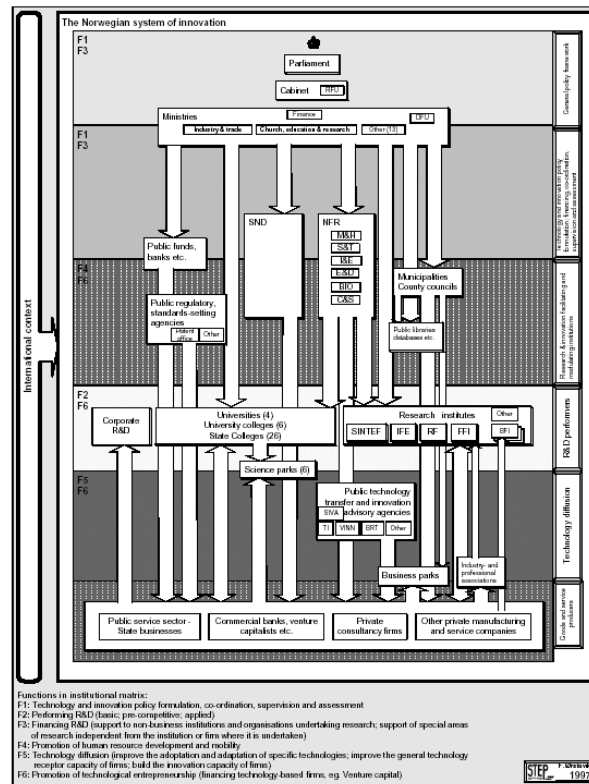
The Norwegian system of innovation

F1
F3

Parliament

Cabinet RFU

Ministries
Finance
Industry & trade
Church, education & research
Other (13)
DFU

F1
F3

SND

NFR
M&H
S&T
I&E
E&D
BIO
C&S

Public funds, banks etc.

F4
F5

Public regulatory, standards-setting agencies
Patent office
Other

Municipalities
County councils

Public libraries databases etc.

International context

F2
F6

Corporate R&D

Universities (4)
University colleges (6)
State Colleges (26)

Research institutes
Other
SINTEF
IFE
RF
FFI
BFI

Science parks (6)

F5
F6

Public technology transfer and innovation advisory agencies
SIVA
TI
VINN
BRT
Other

Business parks

Industry- and professional associations

Public service sector - State businesses

Commercial banks, venture capitalists etc.

Private consultancy firms

Other private manufacturing and service companies

General policy framework

Technology and innovation policy formulation, financing coordination, supervision and assessment

Research & innovation facilitating and mediating institutions

R&D performers

Technology diffusion

Goods and service producers

Functions in institutional matrix:
F1: Technology and innovation policy formulation, co-ordination, supervision and assessment
F2: Performing R&D (basic; pre-competitive; applied)
F3: Financing R&D (support to non-business institutions and organisations undertaking research; support of special areas of research independent from the institution or firm where it is undertaken)
F4: Promotion of human resource development and mobility
F5: Technology diffusion (improve the adoptation and adaptation of specific technologies; improve the general technology receptor capacity of firms; build the innovation capacity of firms)
F6: Promotion of technological entrepreneurship (financing technology-based firms, eg. Venture capital)

STEP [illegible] 1997